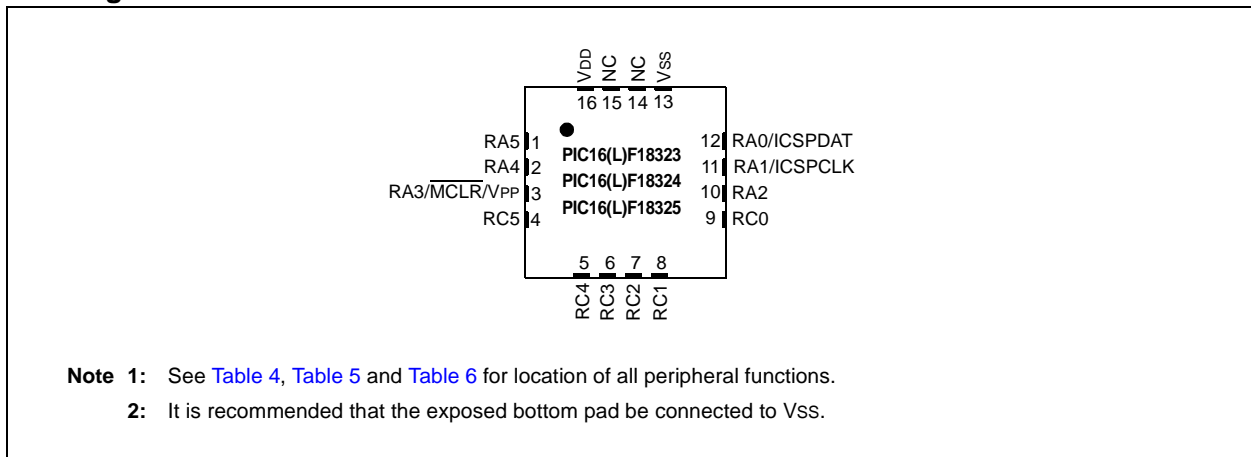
VDD NC NC VSS
16 15 14 13

RA5 1
RA4 2
RA3/$\overline{\text{MCLR}}$/VPP 3
RC5 4

PIC16(L)F18323
PIC16(L)F18324
PIC16(L)F18325

12 RA0/ICSPDAT
11 RA1/ICSPCLK
10 RA2
9 RC0

5 6 7 8
RC4 RC3 RC2 RC1

Note 1: See Table 4, Table 5 and Table 6 for location of all peripheral functions.

2: It is recommended that the exposed bottom pad be connected to VSS.